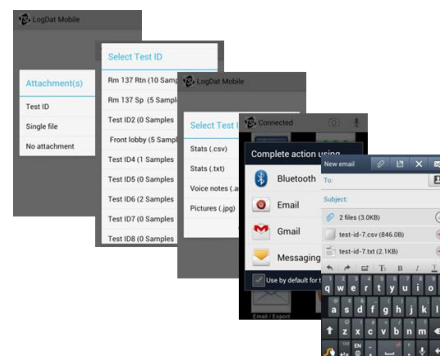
LogDat Mobile

Attachment(s)
Test ID
Single file
No attachment

Select Test ID
Rm 137 Rtn (10 Samples
Rm 137 Sp (5 Sample
Test ID2 (0 Samples
Front lobby (5 Sampl
Test ID4 (1 Samples
Test ID5 (0 Samples
Test ID6 (2 Samples
Test ID7 (0 Samples
Test ID8 (0 Samples

LogDat Mobile
Select Test I
Stats (.csv)
Stats (.txt)
Voice notes (.a
Pictures (.jpg)

Connected
Complete action using
Bluetooth
Email
Gmail
Messaging
Use by default for t
Email / Export

New email
To
Subject
2 files (3.0KB)
test-id-7.csv (846.0B)
test-id-7.txt (2.1KB)
q w e r t y u i o
a s d f g h j k
z x c v b n m